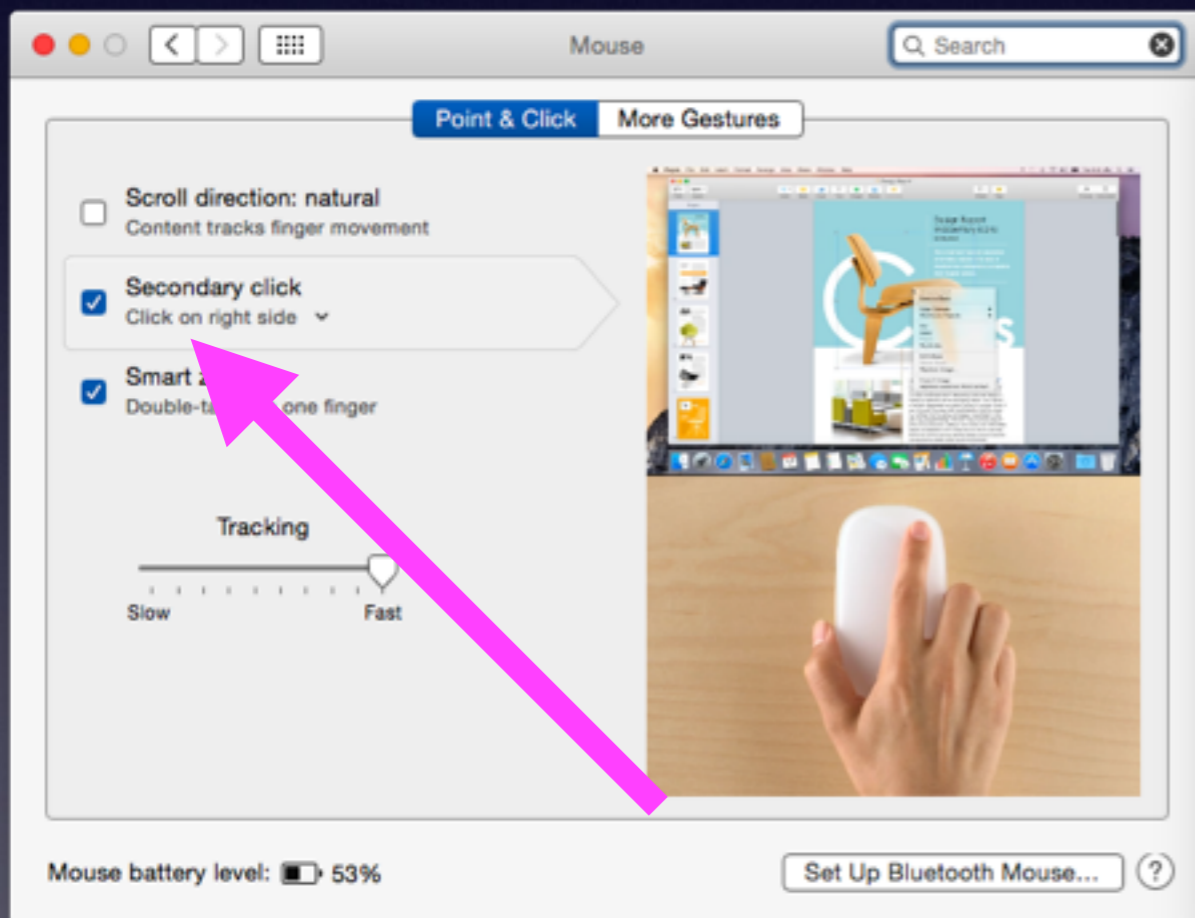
Mouse

Search

Point & Click | More Gestures

Scroll direction: natural
Content tracks finger movement

Secondary click
Click on right side

Smart z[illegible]
Double-ta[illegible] one finger

Tracking

Slow

Fast

Mouse battery level: 53%

Set Up Bluetooth Mouse...

?